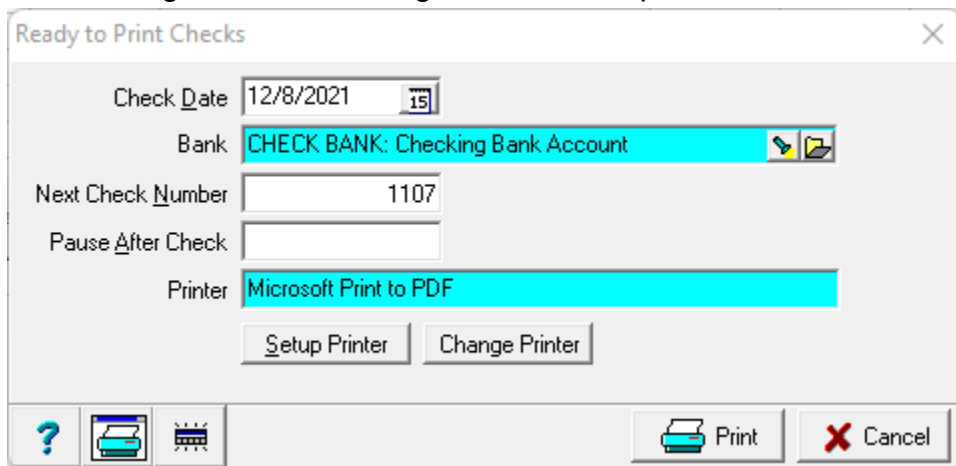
Ready to Print Checks

Check Date 12/8/2021 15

Bank CHECK BANK: Checking Bank Account

Next Check Number 1107

Pause After Check

Printer Microsoft Print to PDF

Setup Printer Change Printer

? Print Cancel